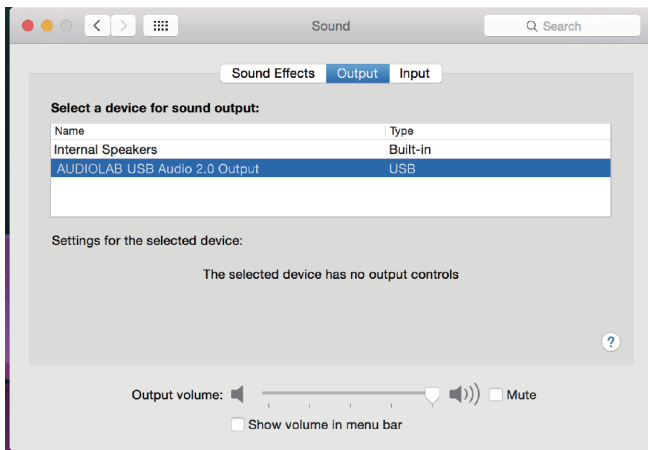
Sound

Search

Sound Effects Output Input

Select a device for sound output:

| Name | Type |
|---|---|
| Internal Speakers | Built-in |
| AUDIOLAB USB Audio 2.0 Output | USB |

Settings for the selected device:

The selected device has no output controls

?

Output volume:

Mute

Show volume in menu bar